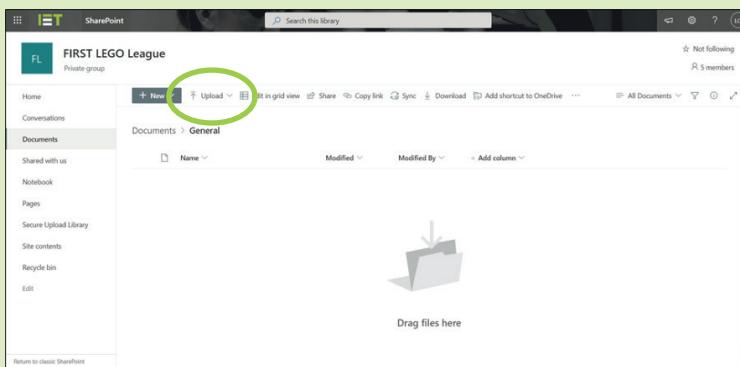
IET SharePoint

Search this library

FL FIRST LEGO League
Private group

☆ Not following
5 members

Home
Conversations
Documents
Shared with us
Notebook
Pages
Secure Upload Library
Site contents
Recycle bin
Edit

+ New
Upload
Edit in grid view
Share
Copy link
Sync
Download
Add shortcut to OneDrive
All Documents

Documents > General

Name
Modified
Modified By
+ Add column

Drag files here

Return to classic SharePoint